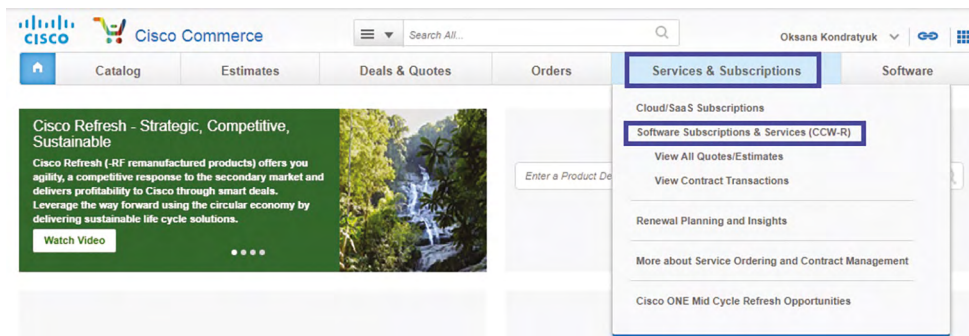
CISCO Cisco Commerce

Search All...

Oksana Kondratyuk

Catalog Estimates Deals & Quotes Orders Services & Subscriptions Software

Cisco Refresh - Strategic, Competitive, Sustainable

Cisco Refresh (-RF remanufactured products) offers you agility, a competitive response to the secondary market and delivers profitability to Cisco through smart deals. Leverage the way forward using the circular economy by delivering sustainable life cycle solutions.

Watch Video

Enter a Product De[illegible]

Cloud/SaaS Subscriptions

Software Subscriptions & Services (CCW-R)

View All Quotes/Estimates

View Contract Transactions

Renewal Planning and Insights

More about Service Ordering and Contract Management

Cisco ONE Mid Cycle Refresh Opportunities